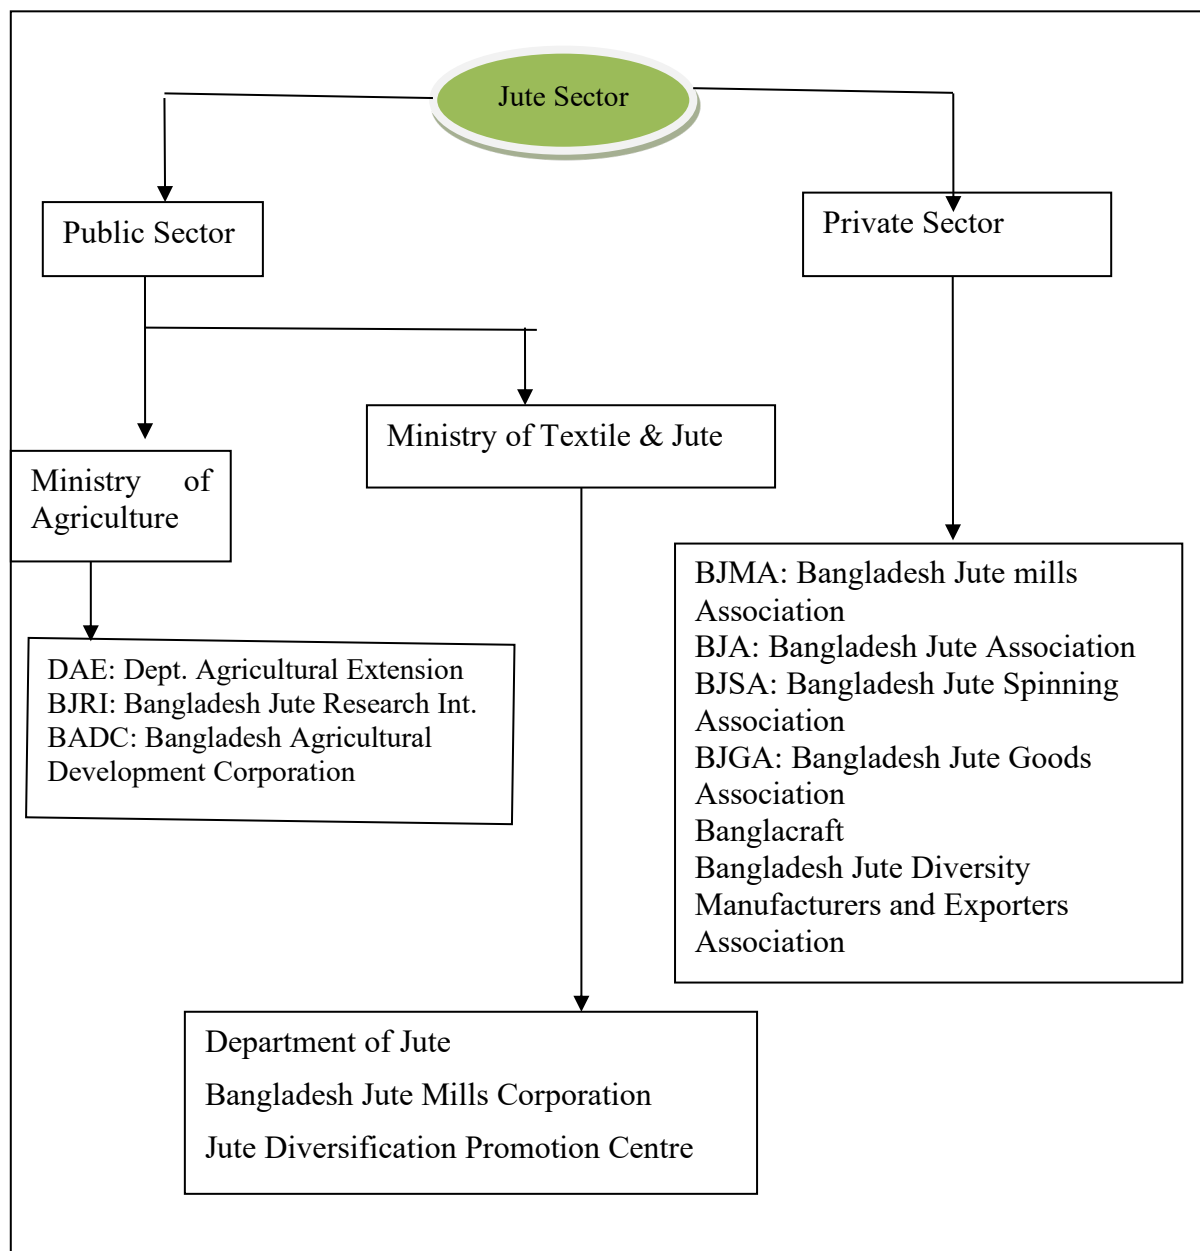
Jute Sector

Public Sector

Private Sector

Ministry of Agriculture

Ministry of Textile & Jute

DAE: Dept. Agricultural Extension
BJRI: Bangladesh Jute Research Int.
BADC: Bangladesh Agricultural Development Corporation

BJMA: Bangladesh Jute mills Association
BJA: Bangladesh Jute Association
BJSA: Bangladesh Jute Spinning Association
BJGA: Bangladesh Jute Goods Association
Banglacraft
Bangladesh Jute Diversity Manufacturers and Exporters Association

Department of Jute
Bangladesh Jute Mills Corporation
Jute Diversification Promotion Centre